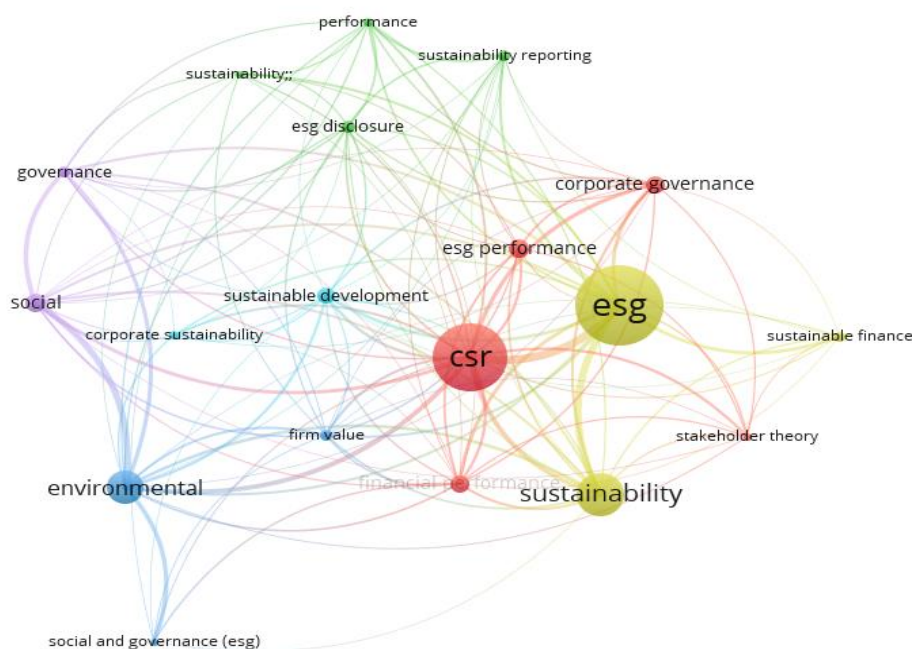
performance
sustainability reporting
sustainability;;
esg disclosure
governance
corporate governance
esg performance
social
sustainable development
esg
corporate sustainability
csr
sustainable finance
firm value
stakeholder theory
environmental
financial performance
sustainability
social and governance (esg)